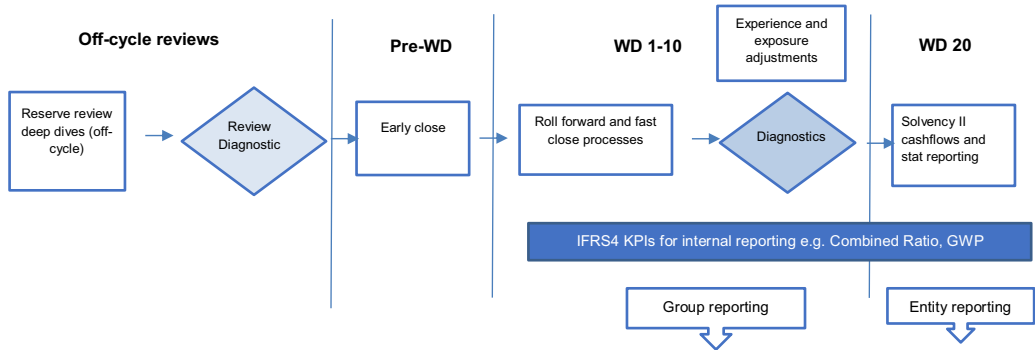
Off-cycle reviews

Reserve review deep dives (off-cycle)

Review Diagnostic

Pre-WD

Early close

WD 1-10

Roll forward and fast close processes

Experience and exposure adjustments

Diagnostics

WD 20

Solvency II cashflows and stat reporting

IFRS4 KPIs for internal reporting e.g. Combined Ratio, GWP

Group reporting

Entity reporting